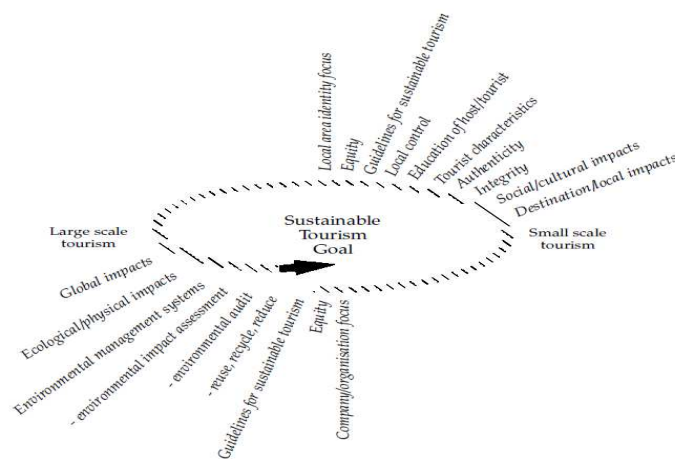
Local area identity focus
Equity
Guidelines for sustainable tourism
Local control
Education of host/tourist
Tourist characteristics
Authenticity
Integrity
Social/cultural impacts
Destination/local impacts

Sustainable Tourism Goal

Large scale tourism

Small scale tourism

Global impacts
Ecological/physical impacts
Environmental management systems
- environmental impact assessment
- environmental audit
- reuse, recycle, reduce
Guidelines for sustainable tourism
Equity
Company/organisation focus